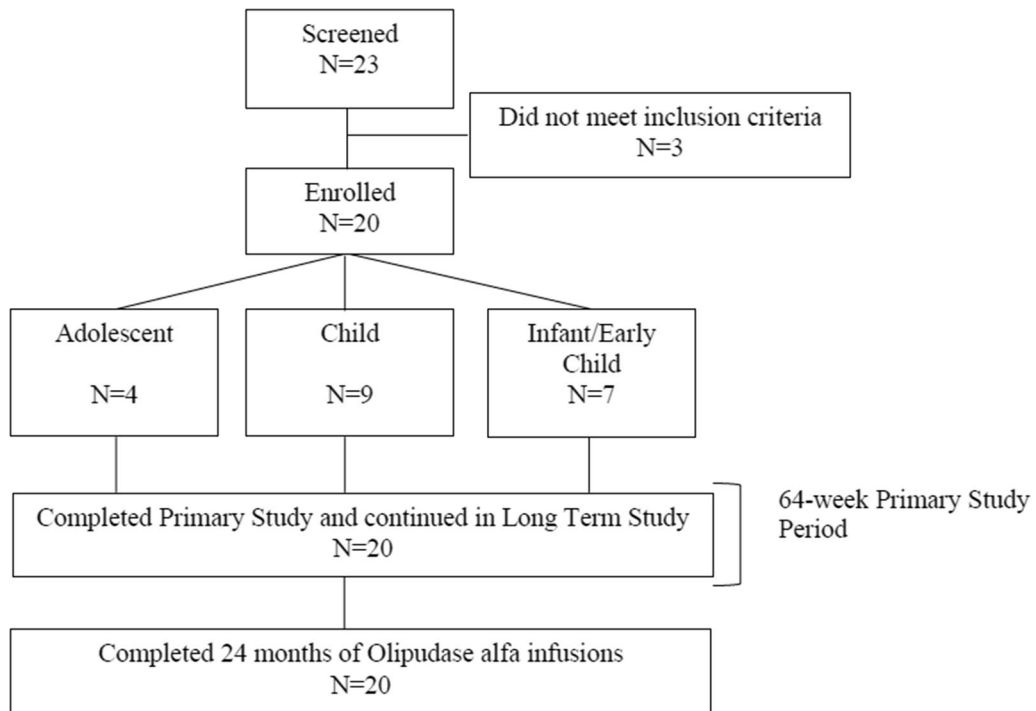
Screened
N=23

Did not meet inclusion criteria
N=3

Enrolled
N=20

Adolescent

N=4

Child

N=9

Infant/Early Child
N=7

Completed Primary Study and continued in Long Term Study
N=20

64-week Primary Study Period

Completed 24 months of Olipudase alfa infusions
N=20